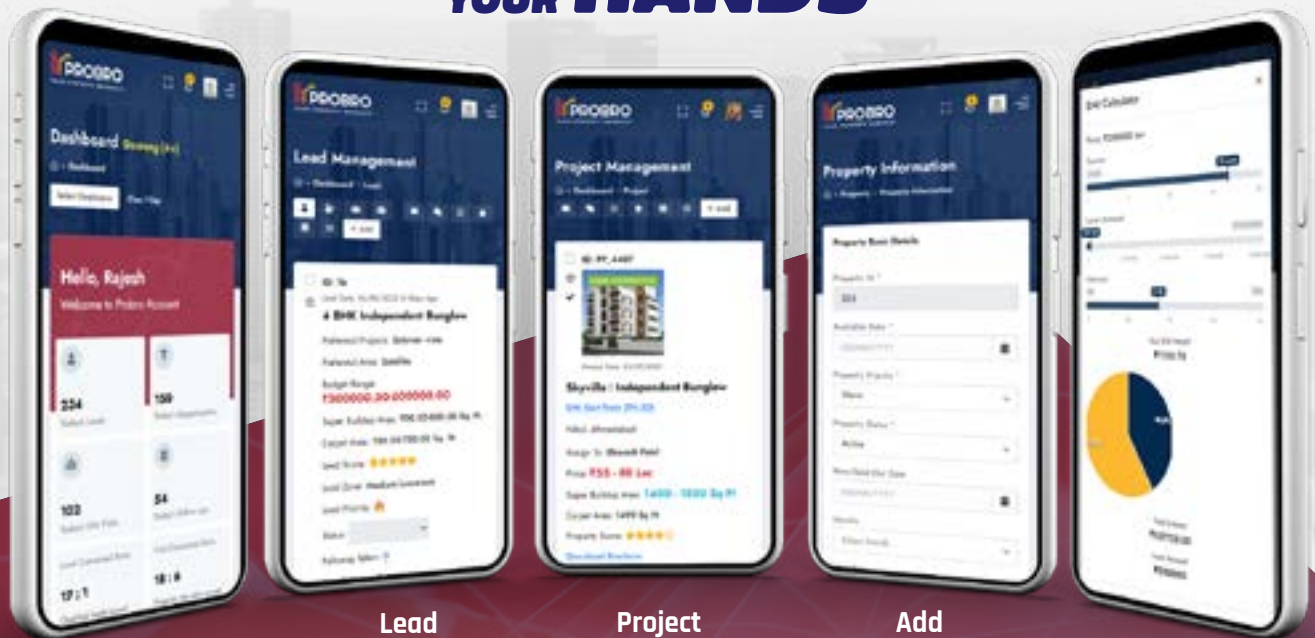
YOUR HANDS

PROBRO

Dashboard

Hello, Rajesh

Welcome to Probro Account

234

159

103

54

17 / 1

18 / 8

PROBRO

Lead Management

4 BHK Independent Bunglow

Budget Range

₹500000.00-₹600000.00

Lead Score

Status

PROBRO

Project Management

Skyvilla | Independent Bunglow

Price ₹55 - 80 Lac

Super Buildup Area 1400 - 1600 Sq Ft

Carpet Area 1499 Sq ft

Property Score

Download Brochure

PROBRO

Property Information

Property Basic Details

EMI Calculator

Lead

Project

Add